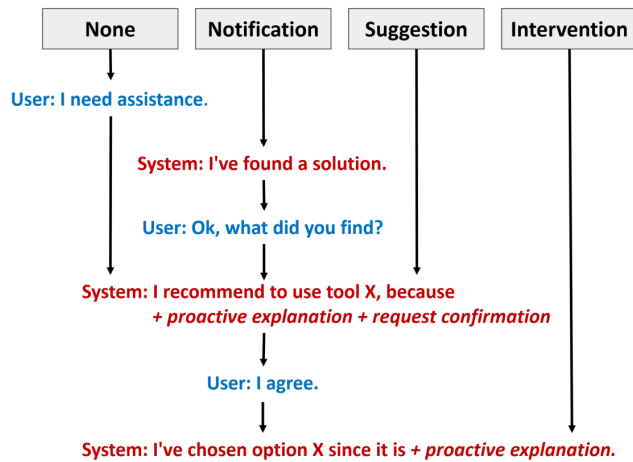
None

Notification

Suggestion

Intervention

User: I need assistance.

System: I've found a solution.

User: Ok, what did you find?

System: I recommend to use tool X, because *+ proactive explanation + request confirmation*

User: I agree.

System: I've chosen option X since it is *+ proactive explanation.*